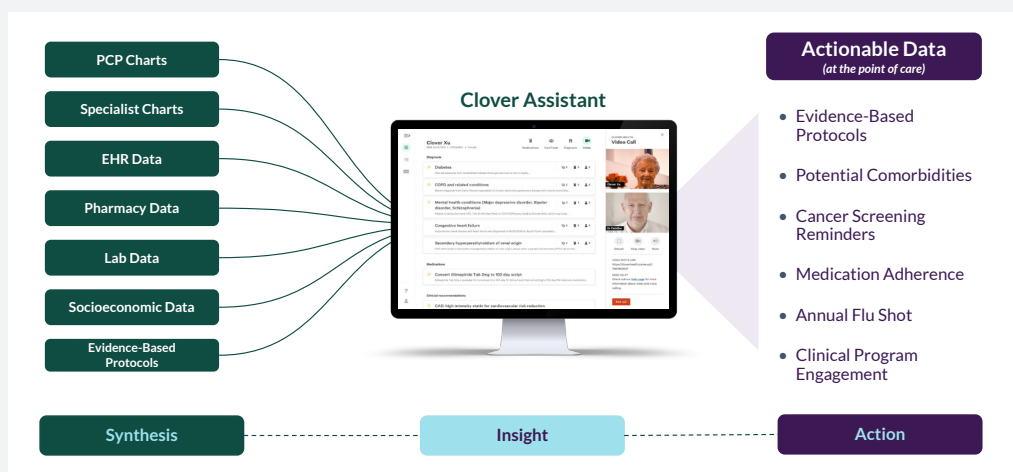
PCP Charts

Specialist Charts

EHR Data

Pharmacy Data

Lab Data

Socioeconomic Data

Evidence-Based Protocols

Clover Assistant

Clover Xu

Diagnosis

Diabetes

COPD and related conditions

Mental health conditions (Major depressive disorder, Bipolar disorder, Schizophrenia)

Congestive heart failure

Secondary hyperparathyroidism of renal origin

Medications

Convert Glimepiride Tab 2mg to 100 day script

CAD high intensity statin for cardiovascular risk reduction

Video Call

Actionable Data
(at the point of care)

Evidence-Based Protocols

Potential Comorbidities

Cancer Screening Reminders

Medication Adherence

Annual Flu Shot

Clinical Program Engagement

Synthesis

Insight

Action